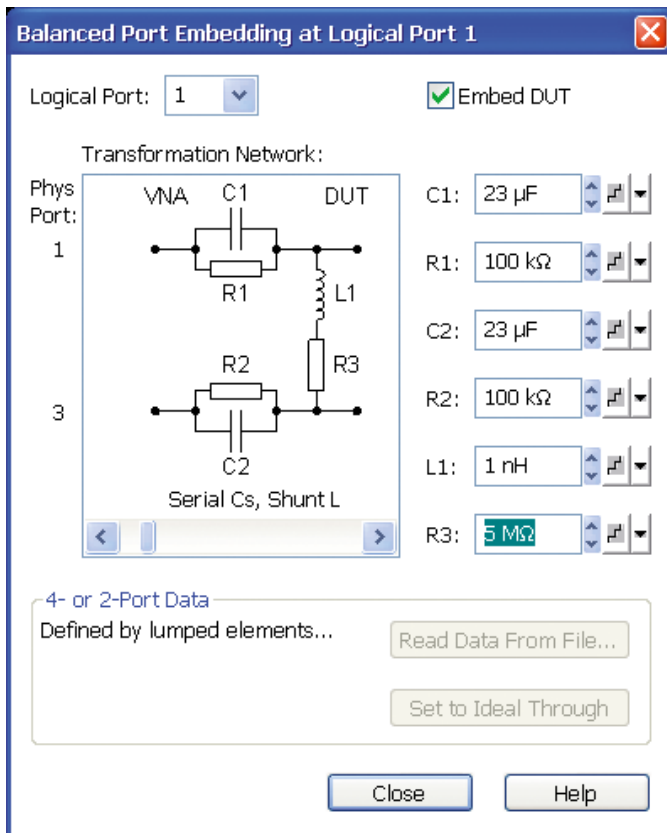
Balanced Port Embedding at Logical Port 1

Logical Port: 1

Embed DUT

Transformation Network:

Phys Port:

1

3

VNA

C1

DUT

R1

L1

R2

R3

C2

Serial Cs, Shunt L

C1: 23 µF

R1: 100 kΩ

C2: 23 µF

R2: 100 kΩ

L1: 1 nH

R3: 5 MΩ

4- or 2-Port Data

Defined by lumped elements...

Read Data From File...

Set to Ideal Through

Close

Help